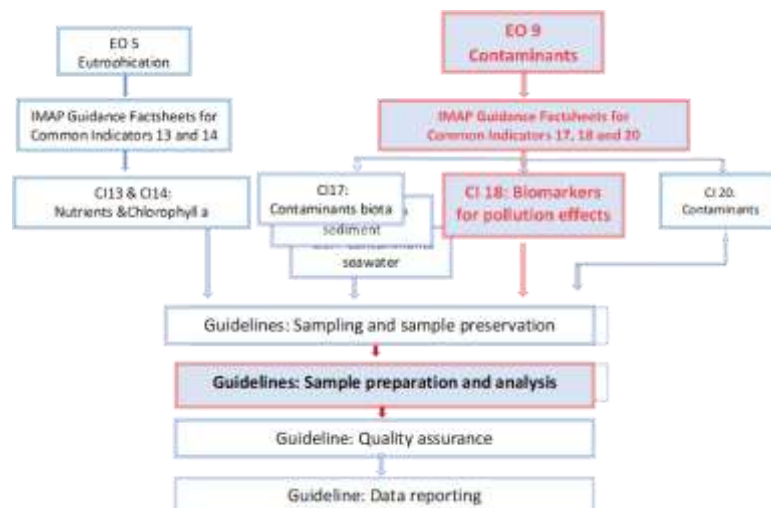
EO 5
Eutrophication

IMAP Guidance Factsheets for Common Indicators 13 and 14

CI13 & CI14:
Nutrients &Chlorophyll a

EO 9
Contaminants

IMAP Guidance Factsheets for Common Indicators 17, 18 and 20

CI17:
Contaminants biota

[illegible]
sediment

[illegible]
seawater

CI 18: Biomarkers for pollution effects

CI 20.
Contaminants

Guidelines: Sampling and sample preservation

Guidelines: Sample preparation and analysis

Guideline: Quality assurance

Guideline: Data reporting